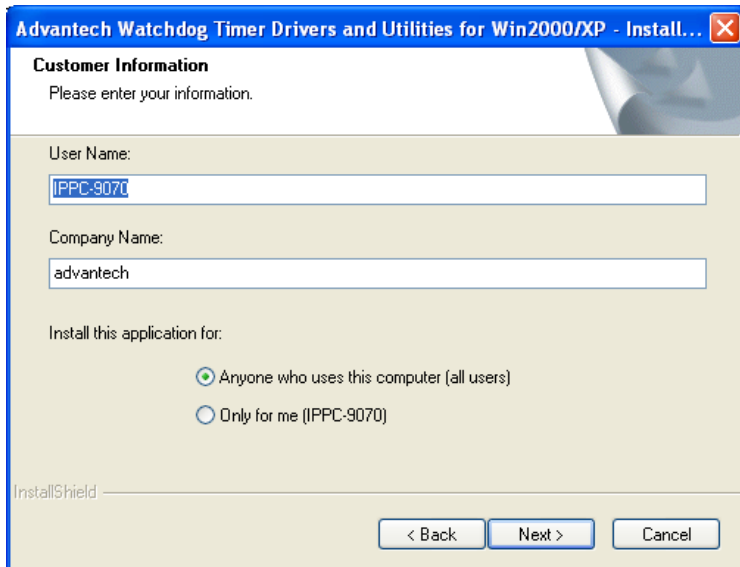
Advantech Watchdog Timer Drivers and Utilities for Win2000/XP - Install...

Customer Information
Please enter your information.

User Name:
IPPC-9070

Company Name:
advantech

Install this application for:

Anyone who uses this computer (all users)
Only for me (IPPC-9070)

InstallShield

< Back
Next >
Cancel